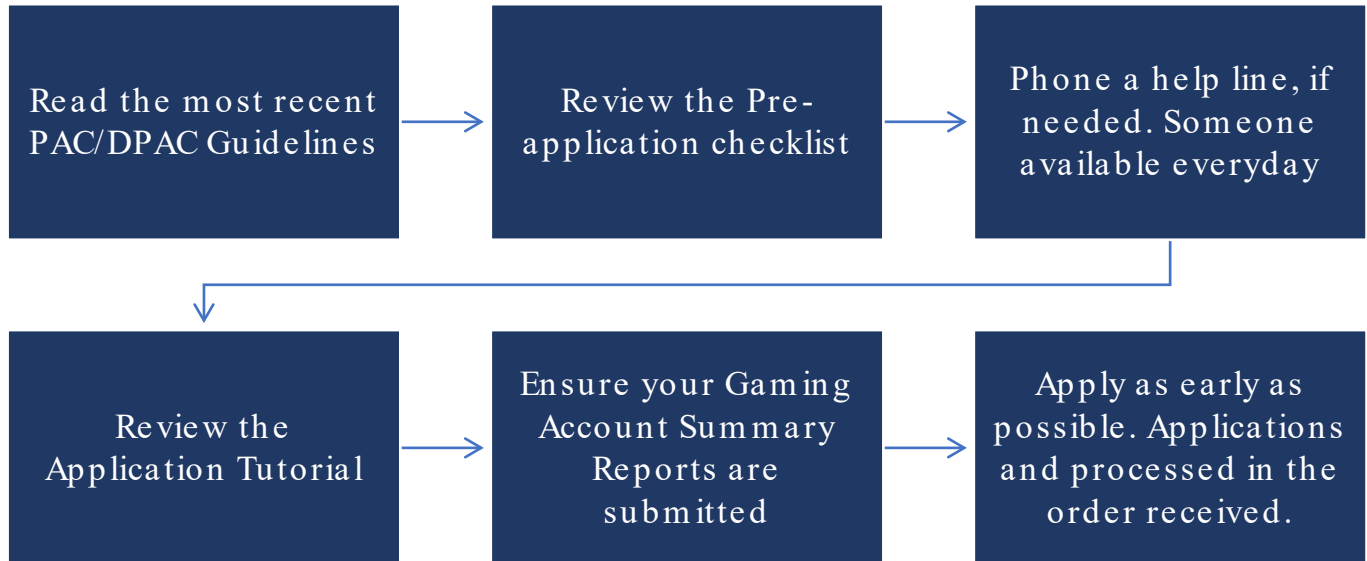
Read the most recent PAC/DPAC Guidelines

Review the Pre-application checklist

Phone a help line, if needed. Someone available everyday

Review the Application Tutorial

Ensure your Gaming Account Summary Reports are submitted

Apply as early as possible. Applications and processed in the order received.